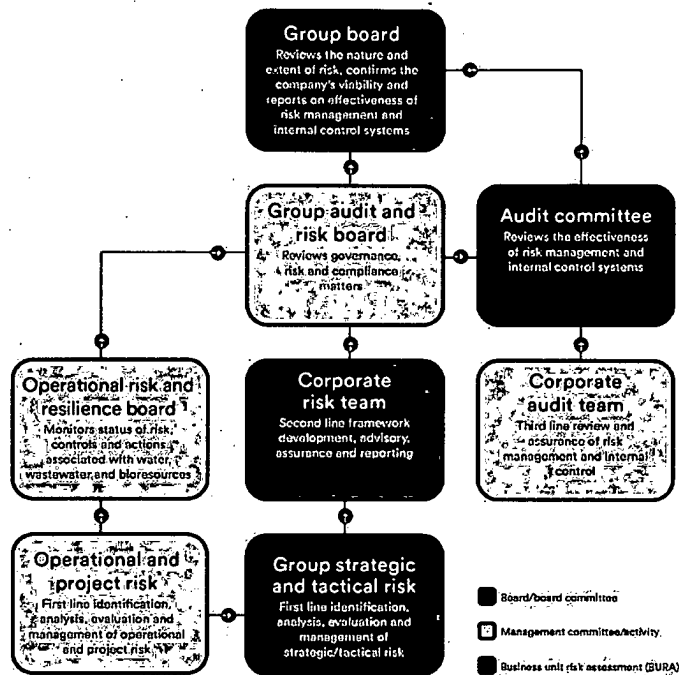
Group board
Reviews the nature and extent of risk, confirms the company's viability and reports on effectiveness of risk management and internal control systems

Group audit and risk board
Reviews governance, risk and compliance matters

Audit committee
Reviews the effectiveness of risk management and internal control systems

Operational risk and resilience board
Monitors status of risk, controls and actions associated with water, wastewater and bioresources

Corporate risk team
Second line framework development, advisory, assurance and reporting

Corporate audit team
Third line review and assurance of risk management and internal control

Operational and project risk
First line identification, analysis, evaluation and management of operational and project risk

Group strategic and tactical risk
First line identification, analysis, evaluation and management of strategic/tactical risk

Board/board committee

Management committee/activity

Business unit risk assessment (BURA)